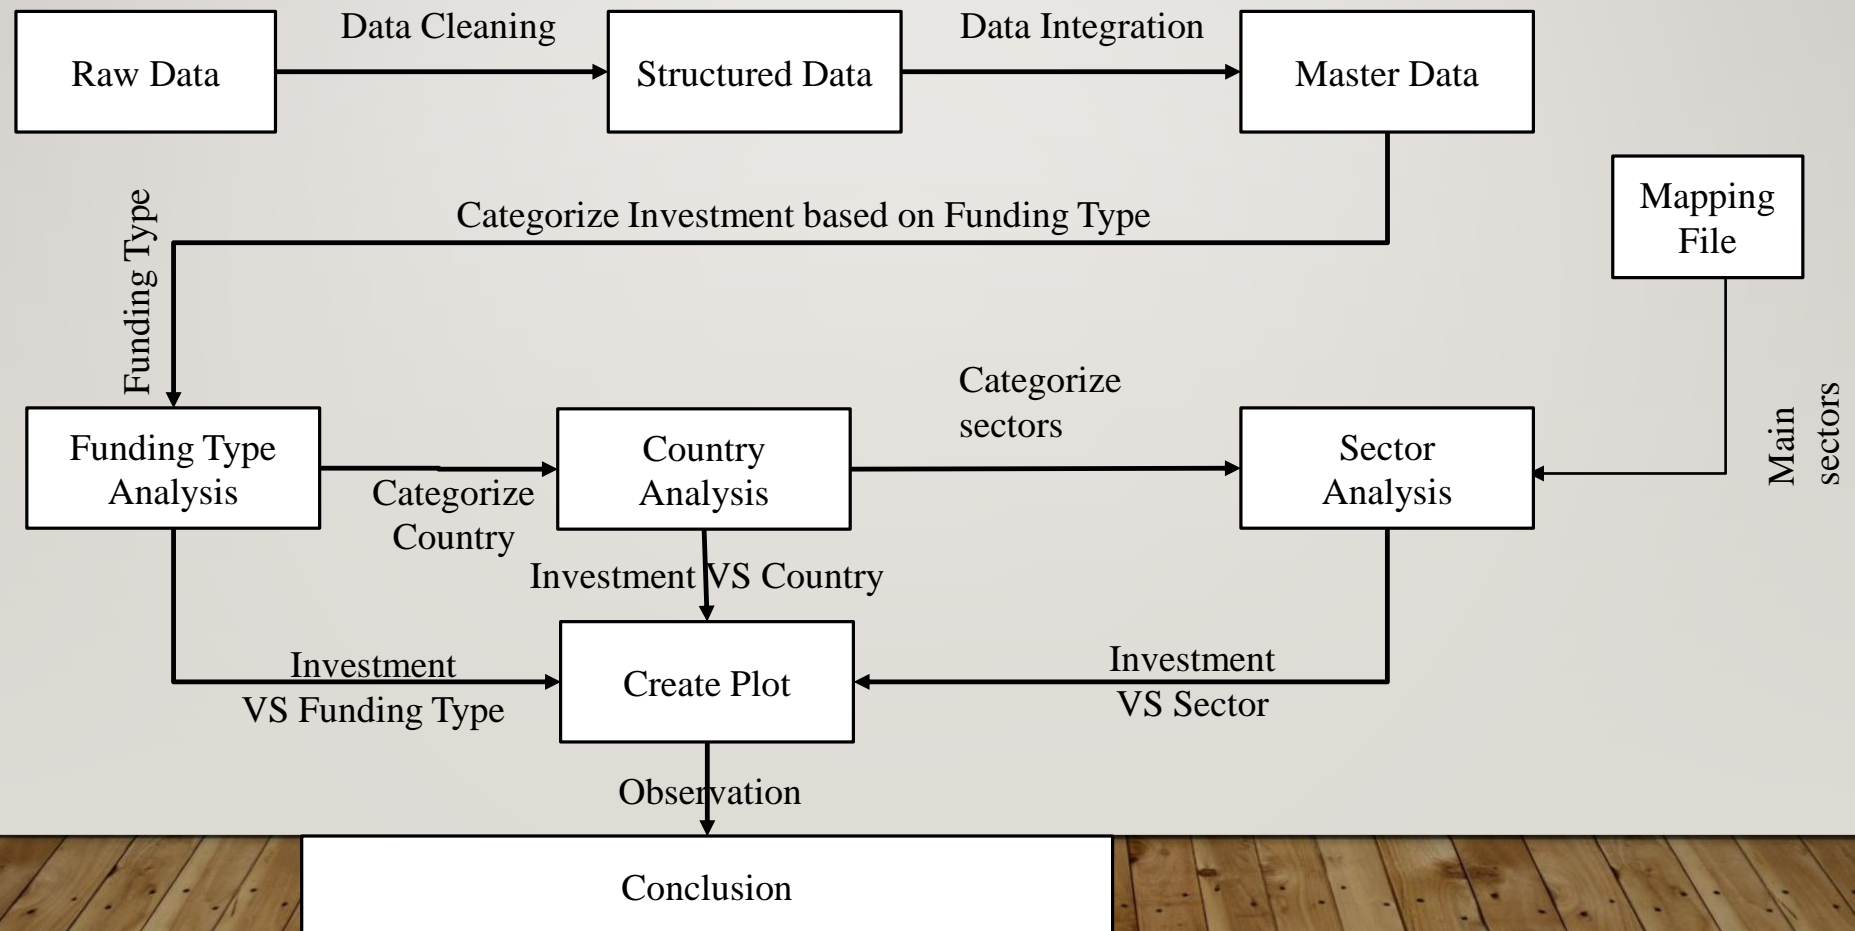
Raw Data
Data Cleaning
Structured Data
Data Integration
Master Data

Categorize Investment based on Funding Type
Funding Type
Mapping File

Funding Type Analysis
Categorize Country
Country Analysis
Categorize sectors
Sector Analysis
Main sectors

Investment VS Country
Investment VS Funding Type
Create Plot
Investment VS Sector

Observation
Conclusion